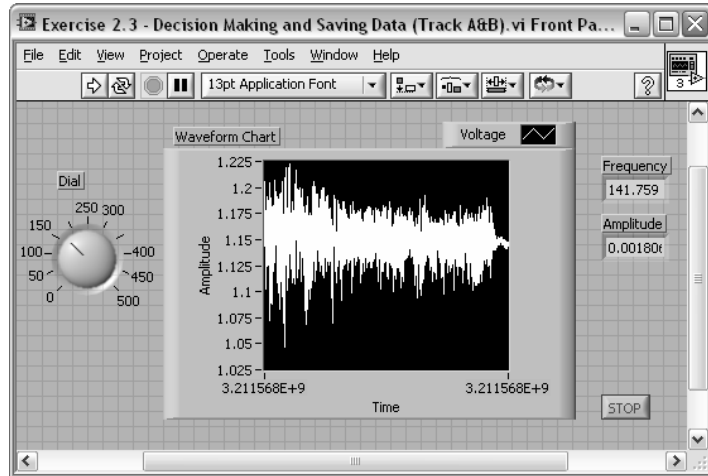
Exercise 2.3 - Decision Making and Saving Data (Track A&B).vi Front Pa...

File Edit View Project Operate Tools Window Help

13pt Application Font

3

Waveform Chart

Voltage

Dial

150 250 300
100 400
50 450
0 500

1.225
1.2
1.175
1.15
1.125
1.1
1.075
1.05
1.025

Amplitude

3.211568E+9 3.211568E+9

Time

Frequency
141.759

Amplitude
0.00180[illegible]

STOP